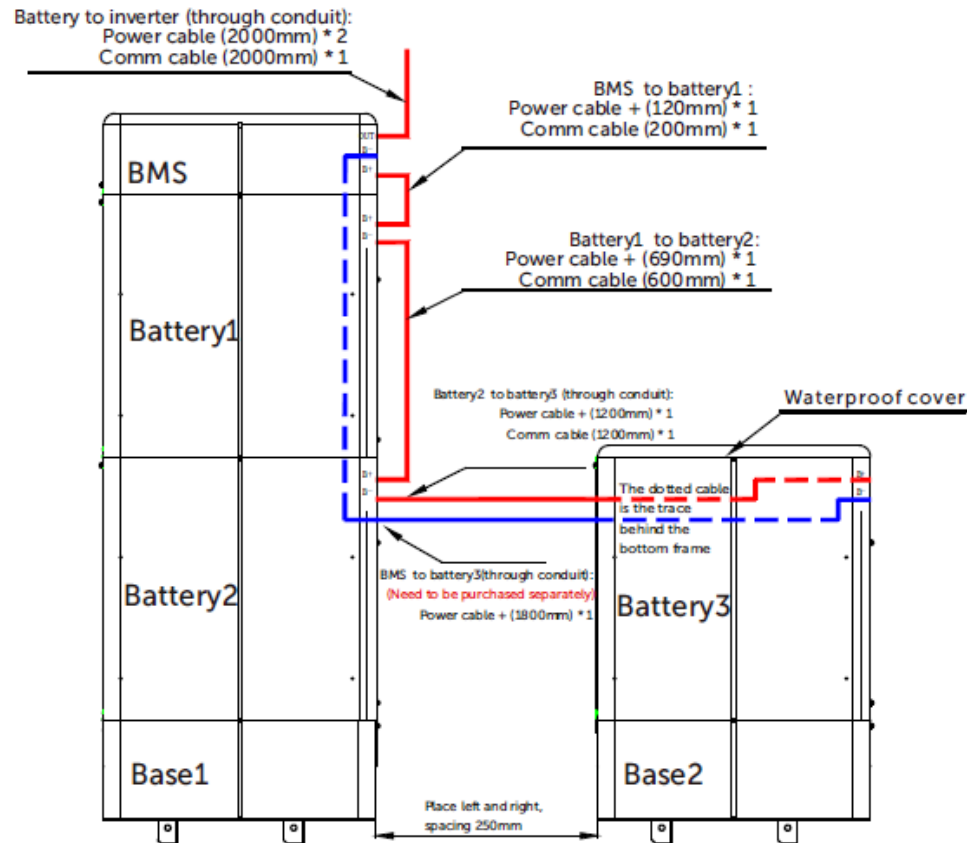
Battery to inverter (through conduit):
Power cable (2000mm) * 2
Comm cable (2000mm) * 1

BMS to battery1 :
Power cable + (120mm) * 1
Comm cable (200mm) * 1

Battery1 to battery2:
Power cable + (690mm) * 1
Comm cable (600mm) * 1

BMS

OUT

Battery1

Battery2 to battery3 (through conduit):
Power cable + (1200mm) * 1
Comm cable (1200mm) * 1

Waterproof cover

The dotted cable is the trace behind the bottom frame

BMS to battery3(through conduit):
(Need to be purchased separately)
Power cable + (1800mm) * 1

Battery2

Battery3

Base1

Base2

Place left and right, spacing 250mm